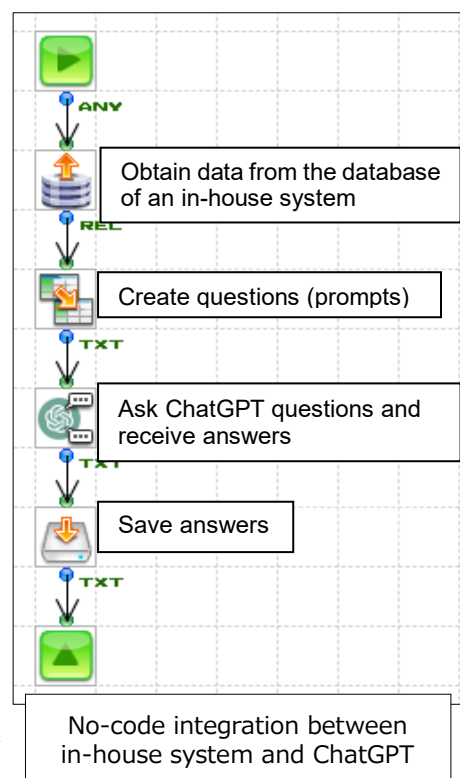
ANY

Obtain data from the database of an in-house system

REL

Create questions (prompts)

TXT

Ask ChatGPT questions and receive answers

TXT

Save answers

TXT

No-code integration between in-house system and ChatGPT